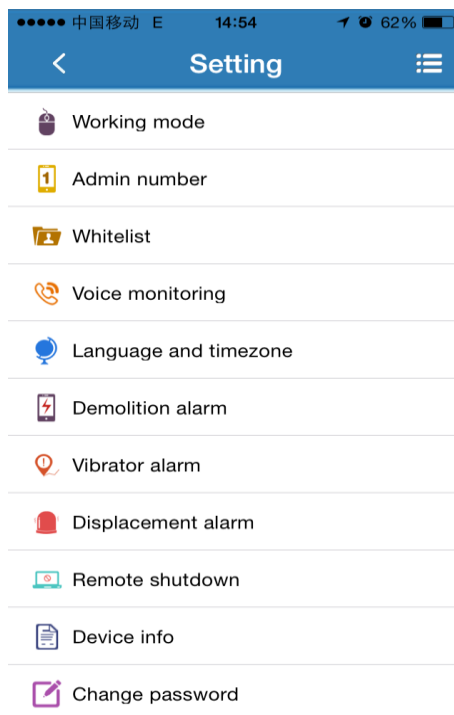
●●●●● 中国移动 E 14:54 62%

<

Setting

Working mode

1 Admin number

Whitelist

Voice monitoring

Language and timezone

Demolition alarm

Vibrator alarm

Displacement alarm

Remote shutdown

Device info

Change password